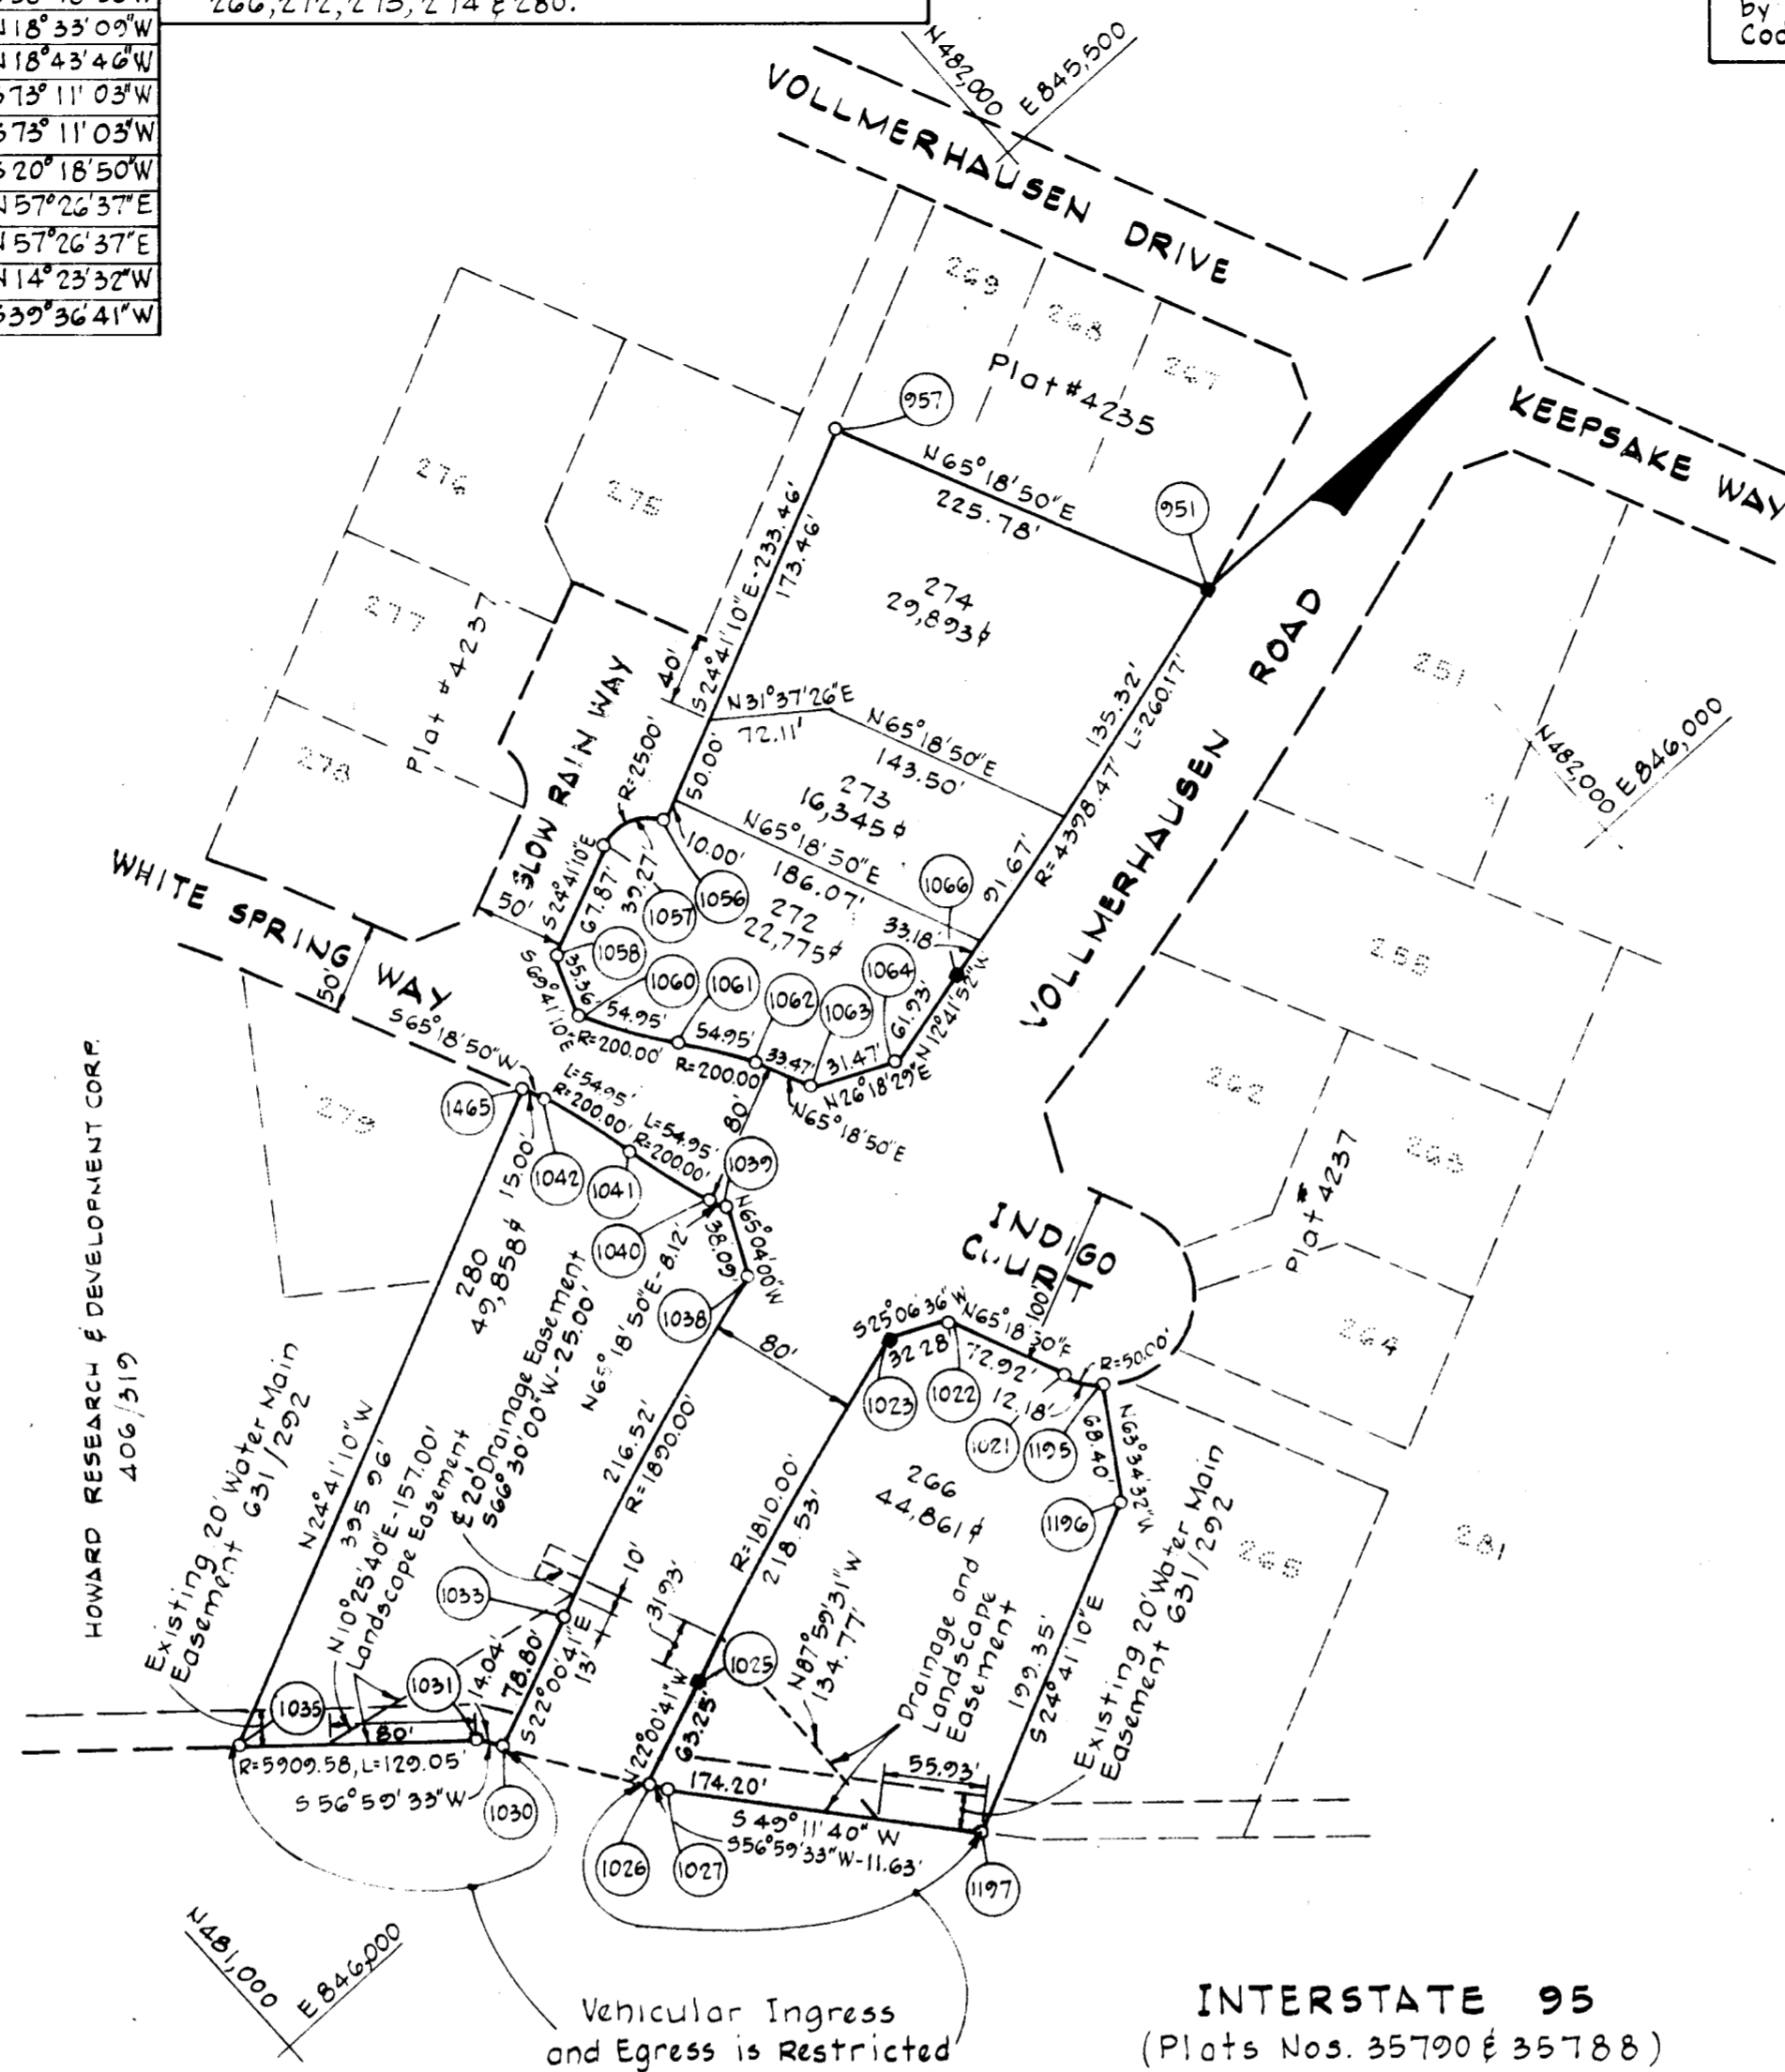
266, 272, 273, 274 & 280.

| N18°33'09"W |
|---|
| N18°43'46"W |
| S73°11'03"W |
| S73°11'03"W |
| S20°18'50"W |
| N57°26'37"E |
| N57°26'37"E |
| N14°23'32"W |
| S39°36'41"W |

by
Coo

N482,000 E845,500

VOLLMERHAUSEN DRIVE

269 268 267

Plot #4235

957

N65°18'50"E 225.78'

951

KEEPSAKE WAY

274 275

277 Plot #4237

278

S24°41'10"E-233.46' 173.46'

40'

274 29,893¢

135.32' L=260.17'

ROAD

251

N482,000 E846,000

SLOW RAIN WAY

R=25.00

N31°37'26"E 72.11'

N65°18'50"E 143.50'

50.00'

273 16,345¢

R=4398.47'

VOLLMERHAUSEN

10.00'

N65°18'50"E 186.07'

WHITE SPRING WAY

50'

S24°41'10"E 67.87' 39.27'

1057 1056

272 22,775¢

1066

91.67'

33.18'

255

1058

35.36' S69°41'10"E

1060 1061 1062 1063 1064

61.93' N12°41'52"W

54.95' 54.95'

R=200.00' R=200.00'

33.47' 31.47' N26°18'29"E

N65°18'50"E

50'

S65°18'50"W

1465

L=54.95' R=200.00'

L=54.95' R=200.00'

80'

1039

262

263

279

15.00'

1042 1041

1040

N65°04'00"W

60.36' 38.09'

INDIGO COURT

Plot #4237

280 49,858¢

20' Drainage Easement S66°30'00"W-25.00'

N65°18'50"E-8.12'

1038

80'

S25°06'36"W N65°18'30"E

100'

32.28' 72.92'

R=50.00'

264

1023 1022

12.18'

1021 1195

68.40'

N63°49'34"W

HOWARD RESEARCH & DEVELOPMENT CORP. 406/319

N24°41'10"W 395.96'

N10°25'40"E-157.00' Landscape Easement

216.52' R=1890.00'

R=1810.00' 218.53'

266 44,861¢

1196

Existing 20' Water Main Easement 631/292

265

281

Existing 20' Water Main Easement 631/292

1033

10'

31.93'

N87°59'31"W 134.77'

Drainage and Landscape Easement

199.35' S24°41'10"E

1035

1031

14.04'

78.80'

S22°00'41"E

13'

1025

80'

R=5909.58, L=129.05'

S56°59'33"W

1030

N22°00'41"W

63.25'

174.20'

55.93'

S49°11'40"W

S56°59'33"W-11.63'

1026 1027

1197

N481,000 E846,000

Vehicular Ingress and Egress is Restricted

INTERSTATE 95
(Plots Nos. 35790 & 35788)